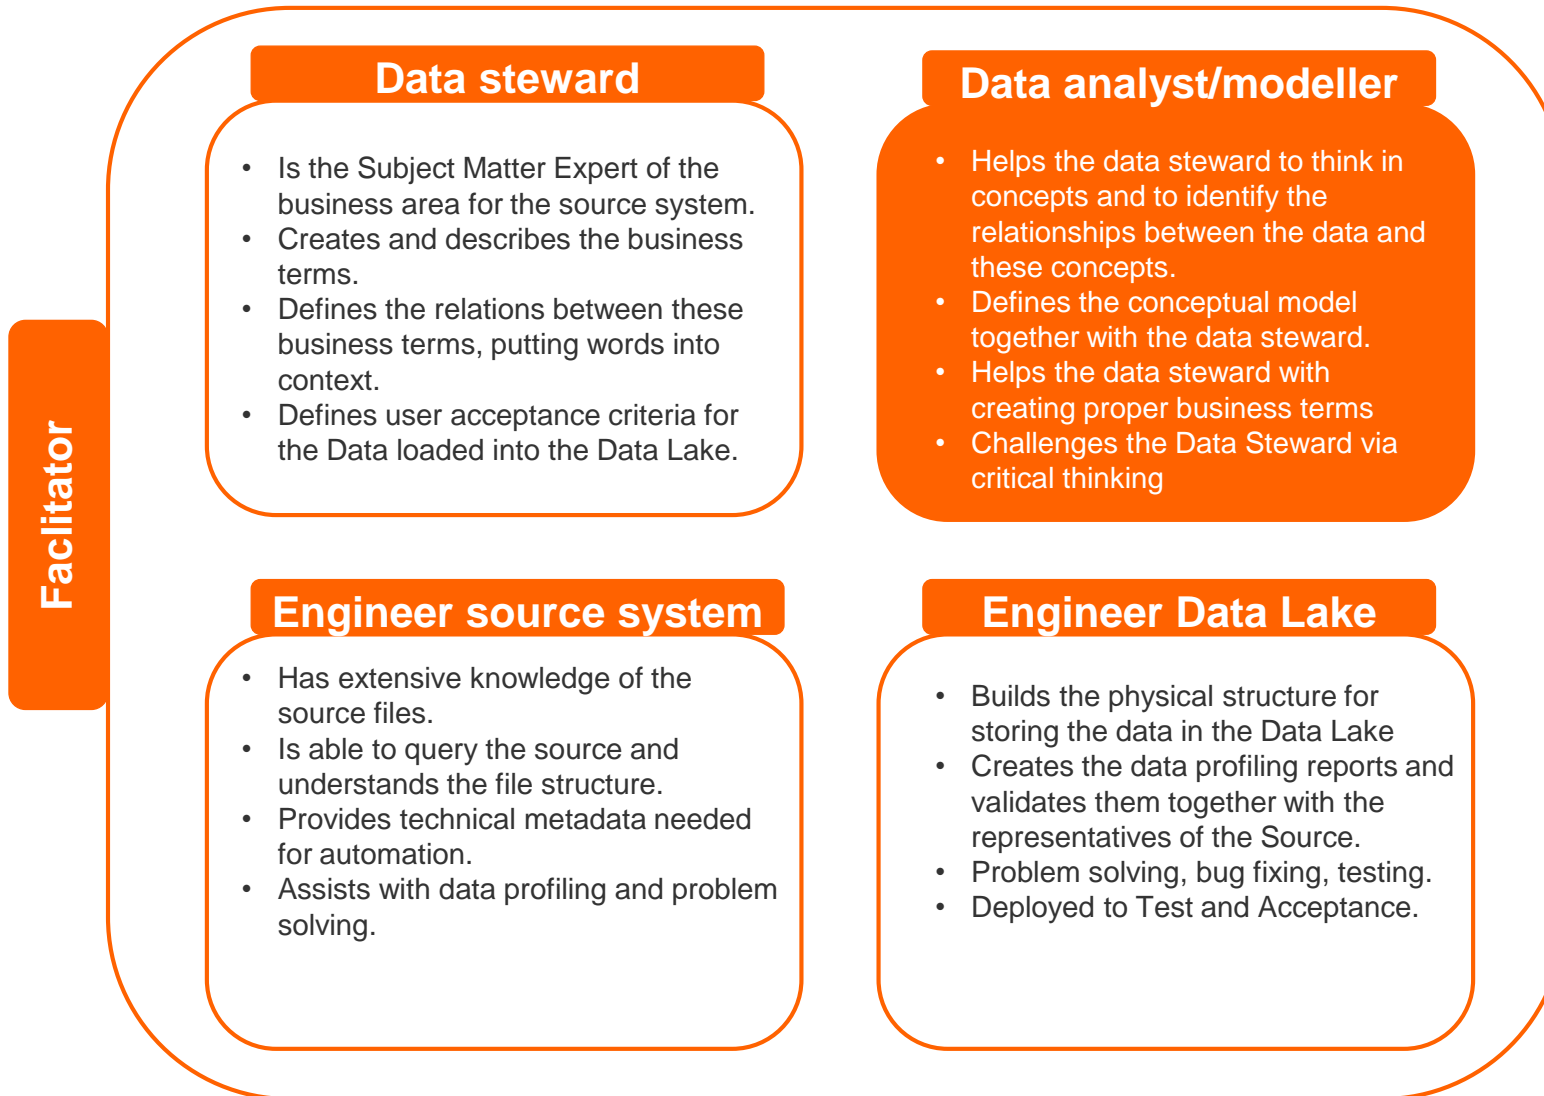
Faclitator

Data steward

- Is the Subject Matter Expert of the business area for the source system.
- Creates and describes the business terms.
- Defines the relations between these business terms, putting words into context.
- Defines user acceptance criteria for the Data loaded into the Data Lake.

Data analyst/modeller

- Helps the data steward to think in concepts and to identify the relationships between the data and these concepts.
- Defines the conceptual model together with the data steward.
- Helps the data steward with creating proper business terms
- Challenges the Data Steward via critical thinking

Engineer source system

- Has extensive knowledge of the source files.
- Is able to query the source and understands the file structure.
- Provides technical metadata needed for automation.
- Assists with data profiling and problem solving.

Engineer Data Lake

- Builds the physical structure for storing the data in the Data Lake
- Creates the data profiling reports and validates them together with the representatives of the Source.
- Problem solving, bug fixing, testing.
- Deployed to Test and Acceptance.